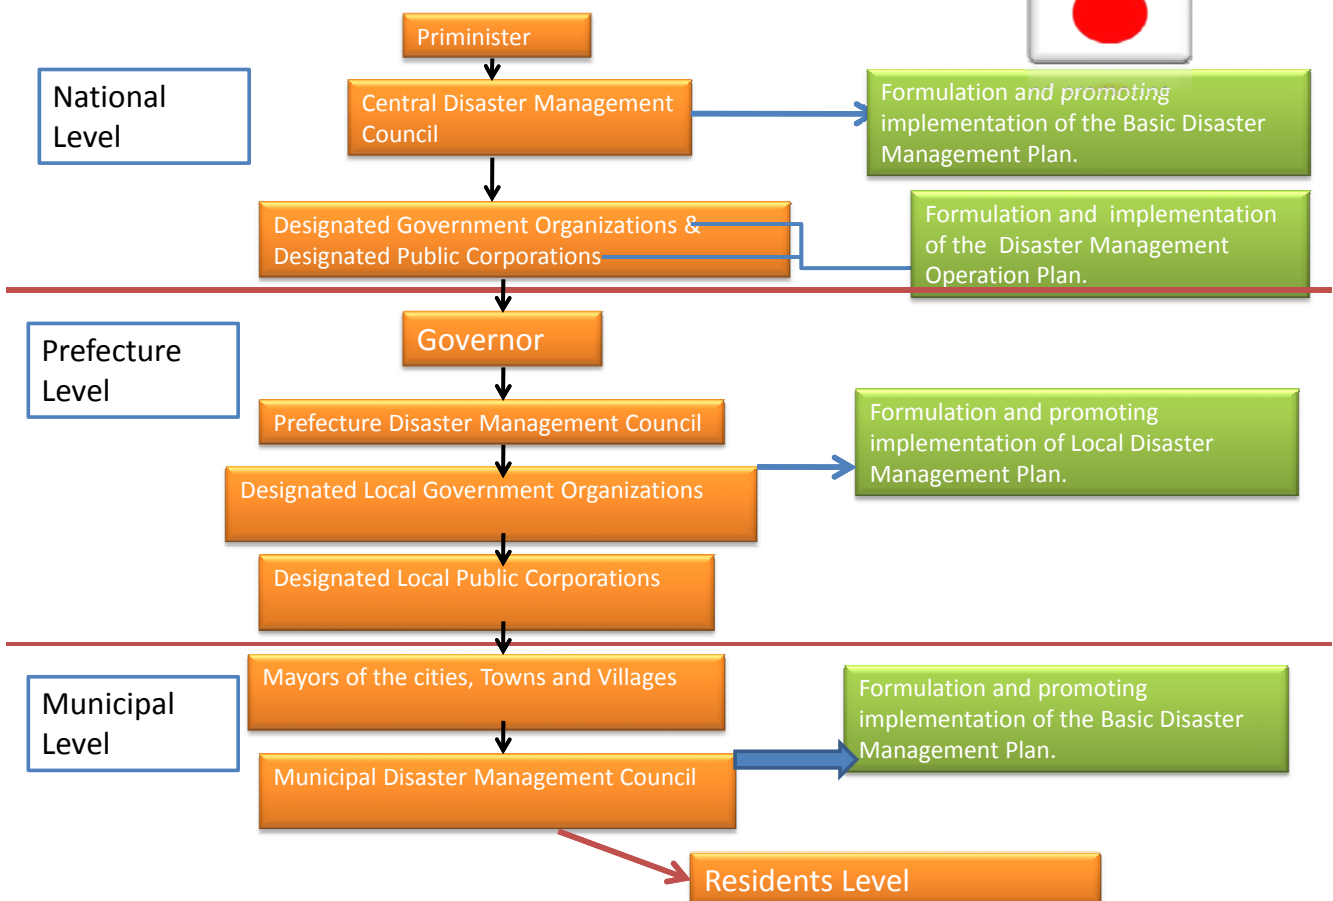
National Level

Priminister

Central Disaster Management Council

Formulation and promoting implementation of the Basic Disaster Management Plan.

Designated Government Organizations & Designated Public Corporations

Formulation and implementation of the Disaster Management Operation Plan.

Prefecture Level

Governor

Prefecture Disaster Management Council

Formulation and promoting implementation of Local Disaster Management Plan.

Designated Local Government Organizations

Designated Local Public Corporations

Municipal Level

Mayors of the cities, Towns and Villages

Formulation and promoting implementation of the Basic Disaster Management Plan.

Municipal Disaster Management Council

Residents Level